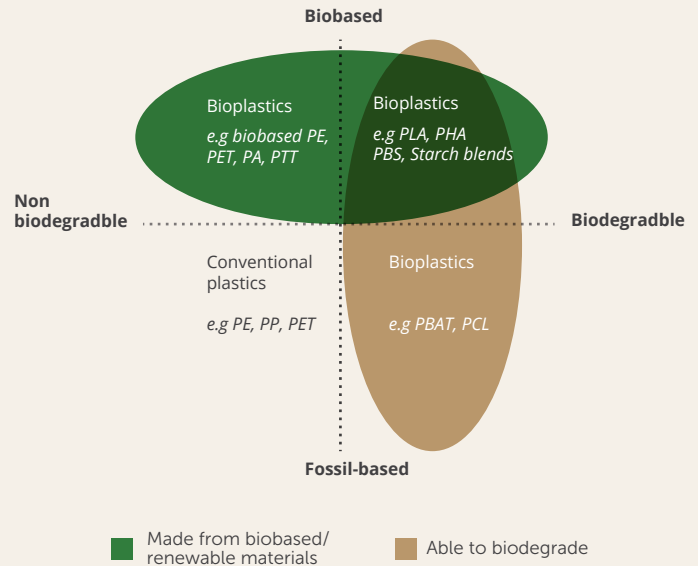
Biobased

Bioplastics

e.g biobased PE, PET, PA, PTT

Bioplastics

e.g PLA, PHA PBS, Starch blends

Non biodegradble

Biodegradble

Conventional plastics

e.g PE, PP, PET

Bioplastics

e.g PBAT, PCL

Fossil-based

Made from biobased/ renewable materials

Able to biodegrade